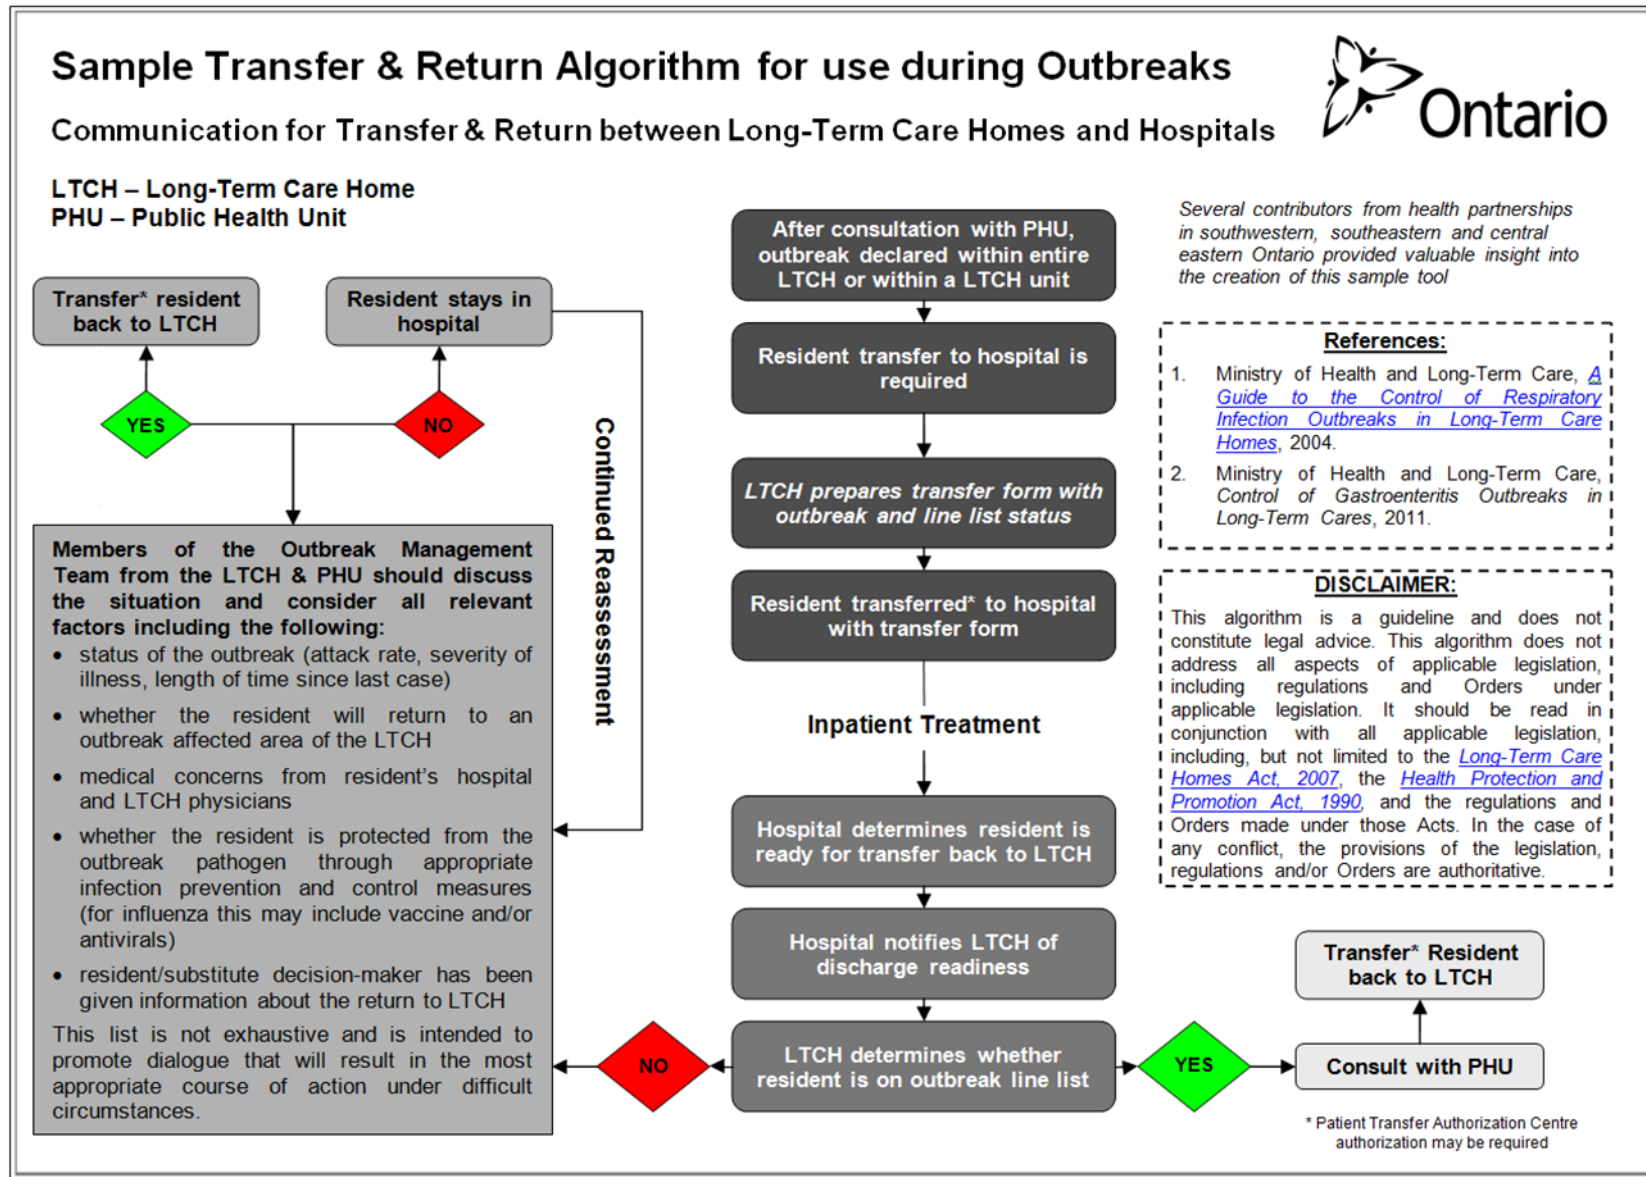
Sample Transfer & Return Algorithm for use during Outbreaks

Communication for Transfer & Return between Long-Term Care Homes and Hospitals

Ontario

LTCH – Long-Term Care Home
PHU – Public Health Unit

After consultation with PHU, outbreak declared within entire LTCH or within a LTCH unit

Several contributors from health partnerships in southwestern, southeastern and central eastern Ontario provided valuable insight into the creation of this sample tool

Transfer* resident back to LTCH

Resident stays in hospital

YES

NO

Continued Reassessment

Resident transfer to hospital is required

LTCH prepares transfer form with outbreak and line list status

Resident transferred* to hospital with transfer form

Inpatient Treatment

Hospital determines resident is ready for transfer back to LTCH

Hospital notifies LTCH of discharge readiness

LTCH determines whether resident is on outbreak line list

References:

1. Ministry of Health and Long-Term Care, A Guide to the Control of Respiratory Infection Outbreaks in Long-Term Care Homes, 2004.

2. Ministry of Health and Long-Term Care, Control of Gastroenteritis Outbreaks in Long-Term Cares, 2011.

DISCLAIMER:

This algorithm is a guideline and does not constitute legal advice. This algorithm does not address all aspects of applicable legislation, including regulations and Orders under applicable legislation. It should be read in conjunction with all applicable legislation, including, but not limited to the Long-Term Care Homes Act, 2007, the Health Protection and Promotion Act, 1990, and the regulations and Orders made under those Acts. In the case of any conflict, the provisions of the legislation, regulations and/or Orders are authoritative.

Members of the Outbreak Management Team from the LTCH & PHU should discuss the situation and consider all relevant factors including the following:

• status of the outbreak (attack rate, severity of illness, length of time since last case)

• whether the resident will return to an outbreak affected area of the LTCH

• medical concerns from resident's hospital and LTCH physicians

• whether the resident is protected from the outbreak pathogen through appropriate infection prevention and control measures (for influenza this may include vaccine and/or antivirals)

• resident/substitute decision-maker has been given information about the return to LTCH

This list is not exhaustive and is intended to promote dialogue that will result in the most appropriate course of action under difficult circumstances.

NO

YES

Transfer* Resident back to LTCH

Consult with PHU

* Patient Transfer Authorization Centre authorization may be required